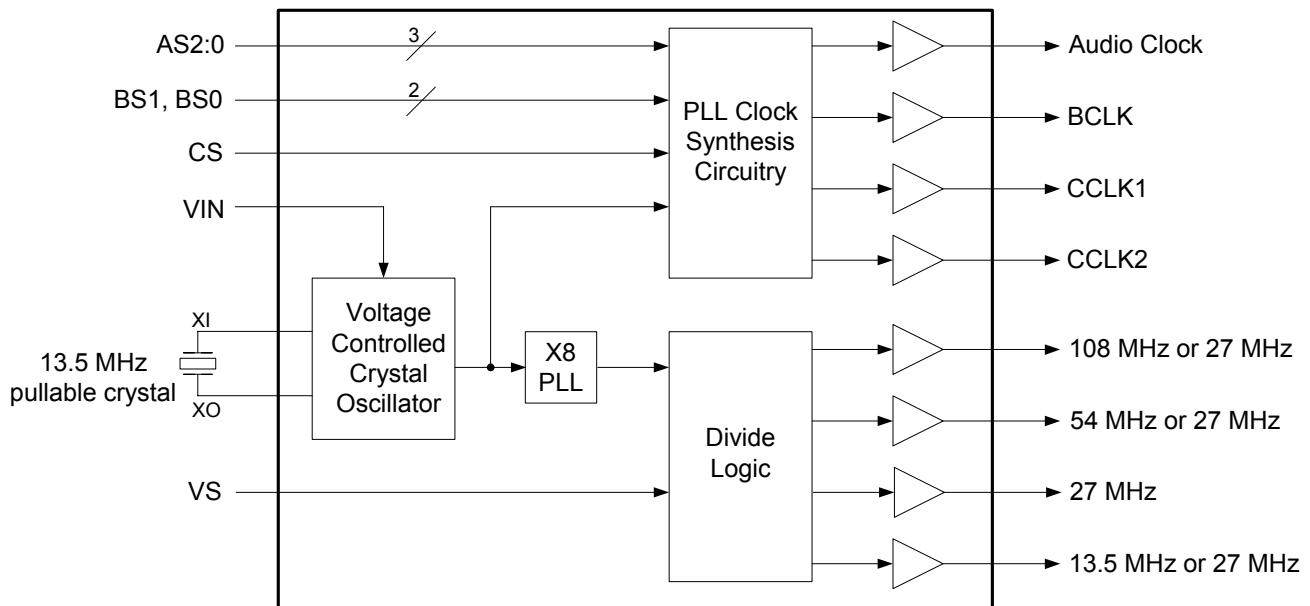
AS2:0
3
BS1, BS0
2
CS
VIN
PLL Clock Synthesis Circuitry
Audio Clock
BCLK
CCLK1
CCLK2
XI
13.5 MHz pullable crystal
XO
Voltage Controlled Crystal Oscillator
X8 PLL
Divide Logic
108 MHz or 27 MHz
54 MHz or 27 MHz
VS
27 MHz
13.5 MHz or 27 MHz